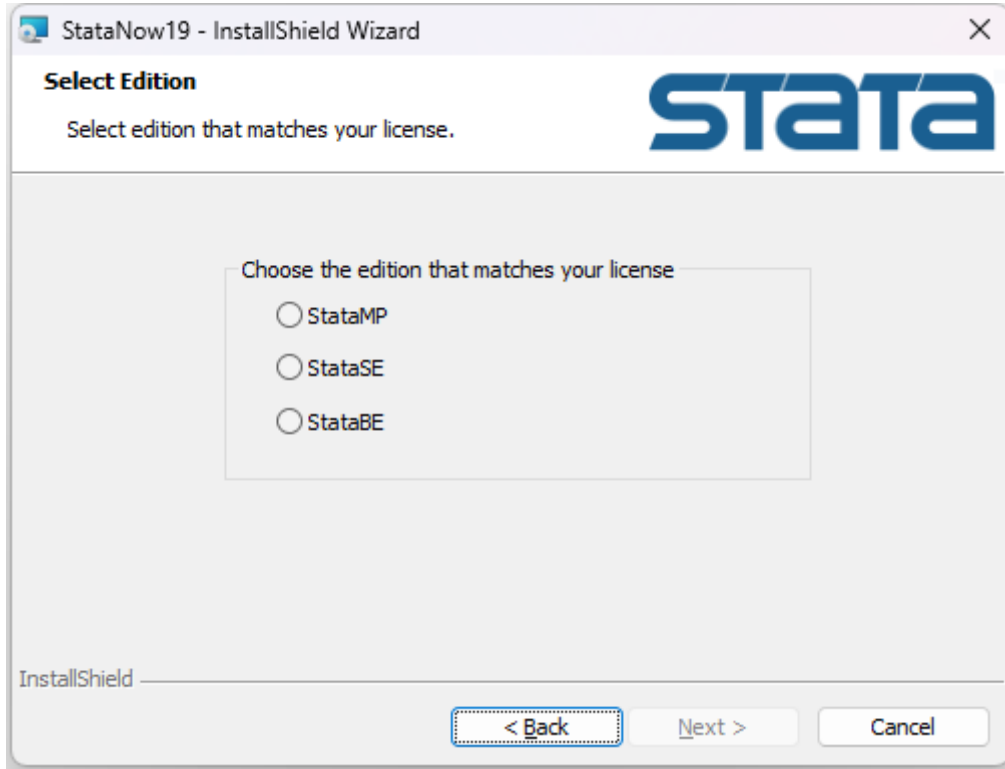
StataNow19 - InstallShield Wizard
×

**Select Edition**

Select edition that matches your license.

stata

Choose the edition that matches your license

StataMP

StataSE

StataBE

InstallShield

< Back
Next >
Cancel